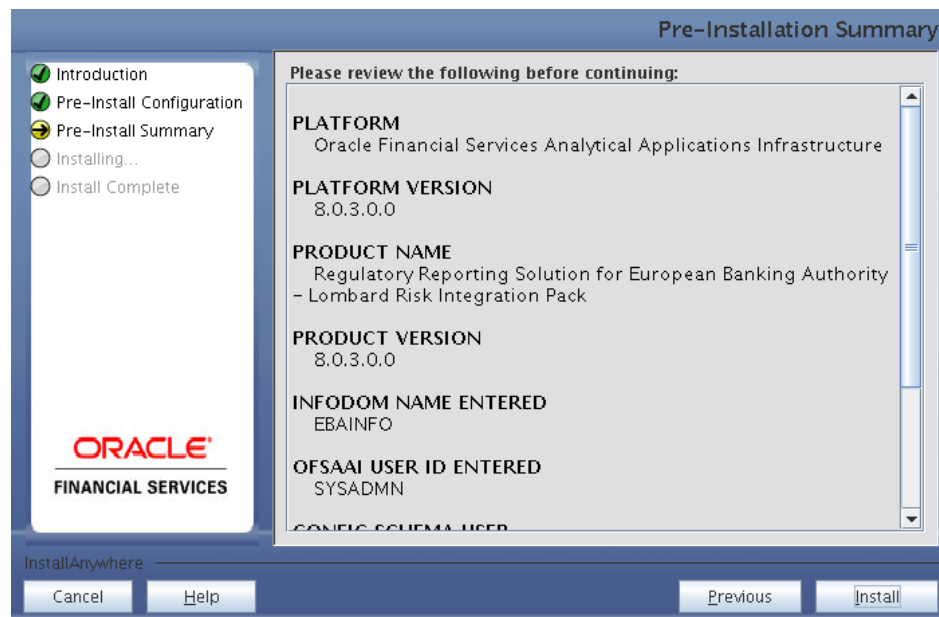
Pre-Installation Summary

Introduction
Pre-Install Configuration
Pre-Install Summary
Installing...
Install Complete

ORACLE
FINANCIAL SERVICES

Please review the following before continuing:

PLATFORM
Oracle Financial Services Analytical Applications Infrastructure

PLATFORM VERSION
8.0.3.0.0

PRODUCT NAME
Regulatory Reporting Solution for European Banking Authority – Lombard Risk Integration Pack

PRODUCT VERSION
8.0.3.0.0

INFODOM NAME ENTERED
EBAINFO

OFSAAI USER ID ENTERED
SYSADMN

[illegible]

InstallAnywhere

Cancel
Help
Previous
Install